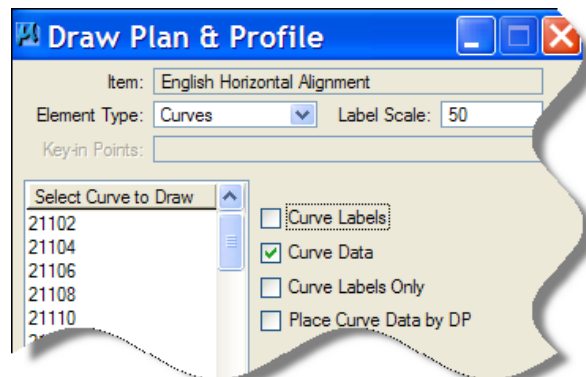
Draw Plan & Profile

Item: English Horizontal Alignment

Element Type: Curves

Label Scale: 50

Key-in Points:

Select Curve to Draw
21102
21104
21106
21108
21110

Curve Labels
Curve Data
Curve Labels Only
Place Curve Data by DP